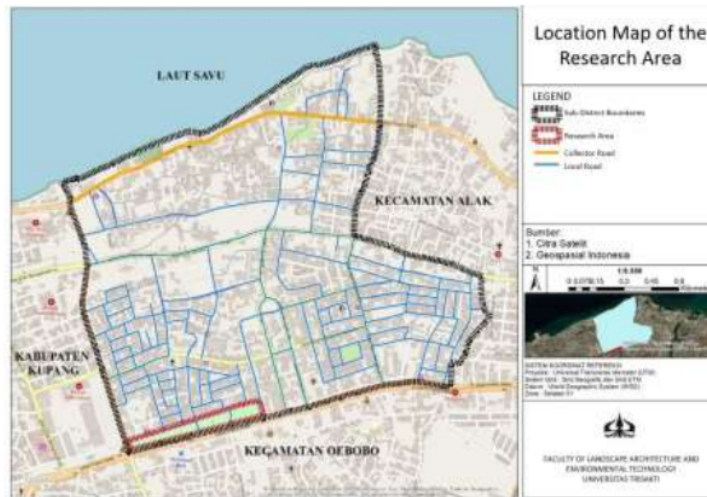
LAUT SAVU

KECAMATAN ALAK

KABUPATEN KUPANG

KECAMATAN OEBOBO

Location Map of the Research Area

LEGEND

Sub-District Boundaries

Research Area

Collector Road

Local Road

Sumber:
1. Citra Satelit
2. Geospasial Indonesia

N

1:8.000

0 0.0750.15 0.3 0.45 0.6

SISTEM KOORDINAT REFERENSI
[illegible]

FACULTY OF LANDSCAPE ARCHITECTURE AND ENVIRONMENTAL TECHNOLOGY
UNIVERSITAS TRISAKTI